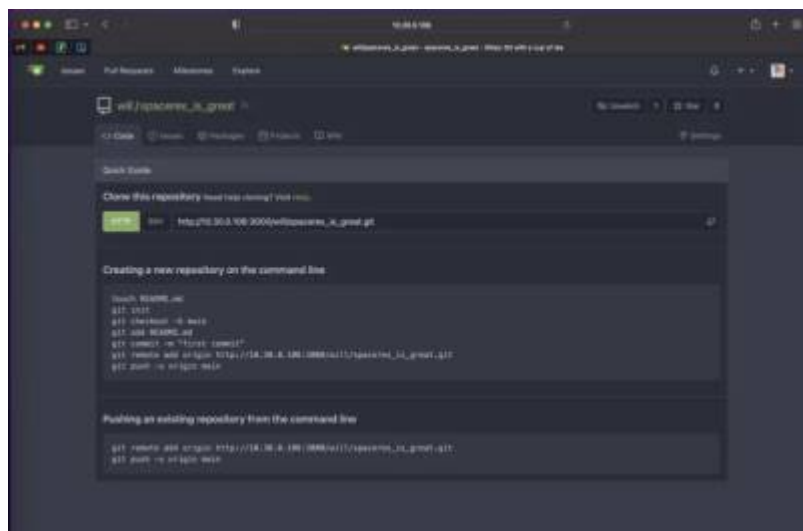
10.20.0.106

will/spacenex_is_great - spacenex_is_great - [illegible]

Issues Pull Requests Milestones Explore

will / spacenex_is_great

Code Issues Packages Projects Wiki

Settings

Quick Guide

Clone this repository Need help cloning? Visit Help.

HTTP SSH http://10.30.0.106:3000/will/spacenex_is_great.git

Creating a new repository on the command line

touch README.md
git init
git checkout -b main
git add README.md
git commit -m "first commit"
git remote add origin http://10.30.0.106:3000/will/spacenex_is_great.git
git push -u origin main

Pushing an existing repository from the command line

git remote add origin http://10.30.0.106:3000/will/spacenex_is_great.git
git push -u origin main